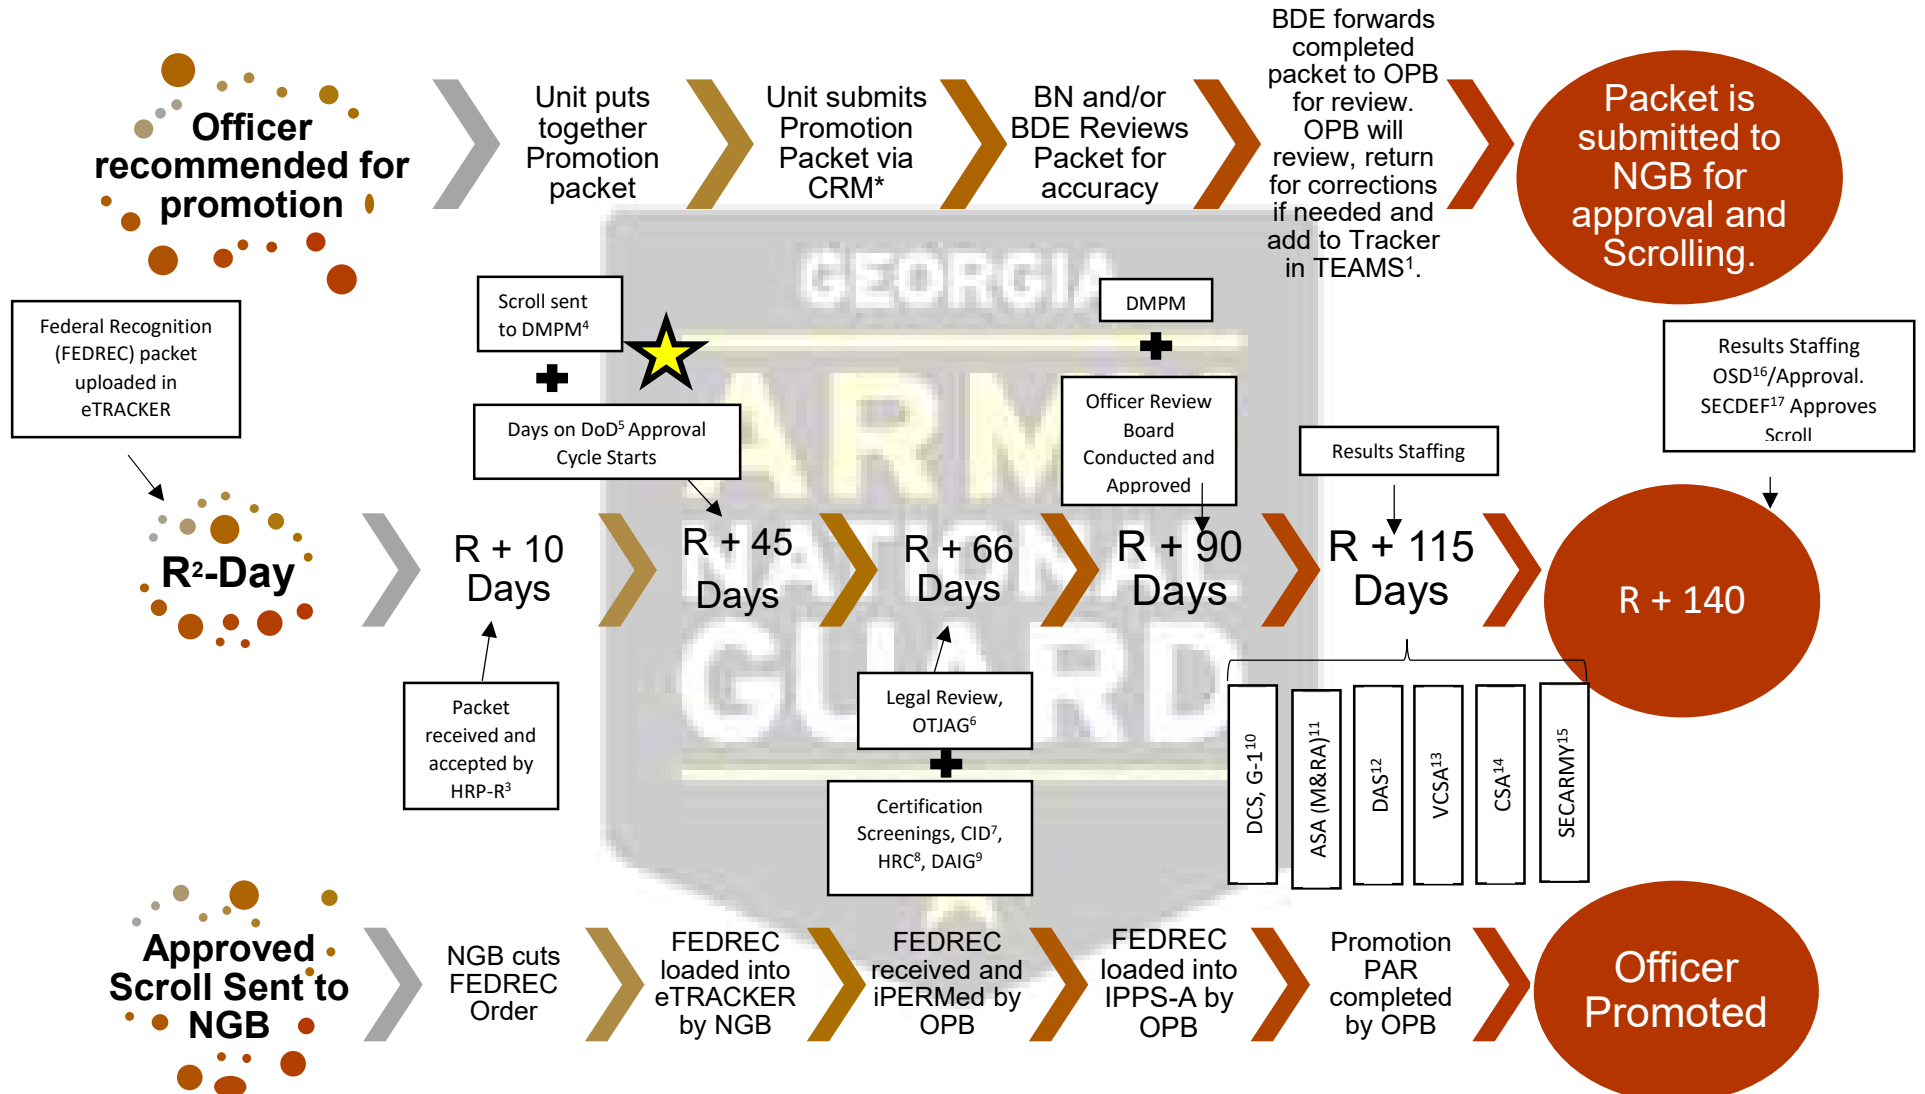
Officer recommended for promotion

Unit puts together Promotion packet

Unit submits Promotion Packet via CRM*

BN and/or BDE Reviews Packet for accuracy

BDE forwards completed packet to OPB for review. OPB will review, return for corrections if needed and add to Tracker in TEAMS$^1$.

Packet is submitted to NGB for approval and Scrolling.

GEORGIA ARMY NATIONAL GUARD

Federal Recognition (FEDREC) packet uploaded in eTRACKER

Scroll sent to DMPM$^4$

Days on DoD$^5$ Approval Cycle Starts

DMPM

Officer Review Board Conducted and Approved

Results Staffing

Results Staffing OSD$^{16}$/Approval. SECDEF$^{17}$ Approves Scroll

R$^2$-Day

R + 10 Days

R + 45 Days

R + 66 Days

R + 90 Days

R + 115 Days

R + 140

Packet received and accepted by HRP-R$^3$

Legal Review, OTJAG$^6$

Certification Screenings, CID$^7$, HRC$^8$, DAIG$^9$

DCS, G-1$^{10}$

ASA (M&RA)$^{11}$

DAS$^{12}$

VCSA$^{13}$

CSA$^{14}$

SECARMY$^{15}$

Approved Scroll Sent to NGB

NGB cuts FEDREC Order

FEDREC loaded into eTRACKER by NGB

FEDREC received and iPERMed by OPB

FEDREC loaded into IPPS-A by OPB

Promotion PAR completed by OPB

Officer Promoted